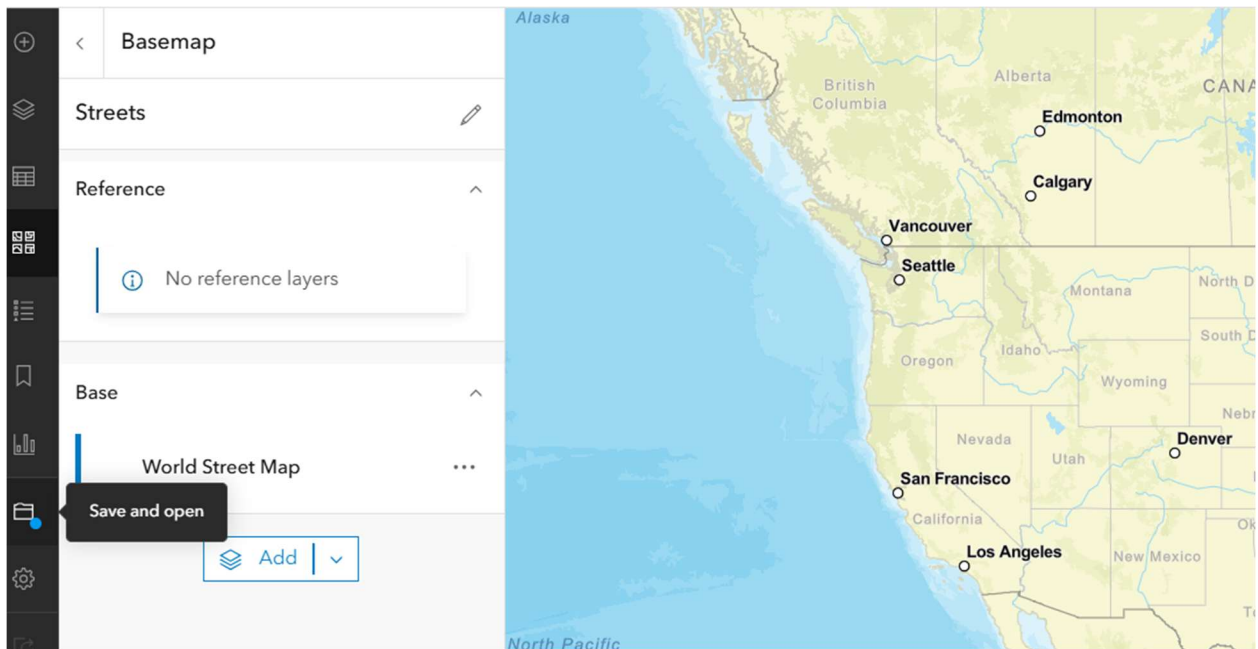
Basemap

Streets

Reference

No reference layers

Base

World Street Map

Save and open

Add

Alaska
British Columbia
Alberta
CANA
Edmonton
Calgary
Vancouver
Seattle
Montana
North D
South D
Idaho
Oregon
Wyoming
Nebr
Nevada
Utah
Denver
San Francisco
California
Los Angeles
New Mexico
Ok
North Pacific